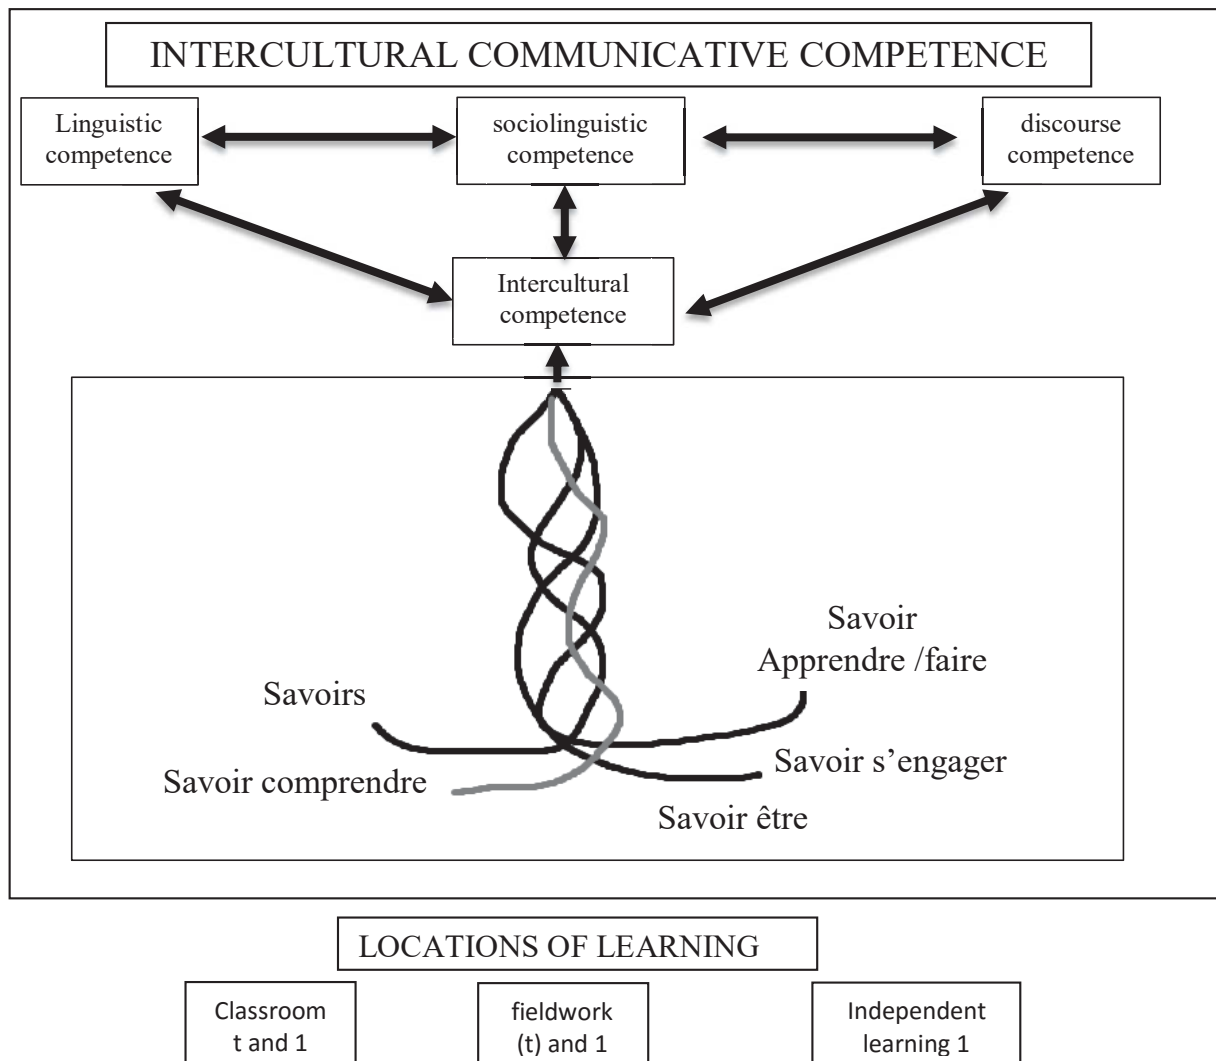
INTERCULTURAL COMMUNICATIVE COMPETENCE

Linguistic competence

sociolinguistic competence

discourse competence

Intercultural competence

Savoir Apprendre /faire

Savoirs

Savoir s'engager

Savoir comprendre

Savoir être

LOCATIONS OF LEARNING

Classroom t and 1

fieldwork (t) and 1

Independent learning 1